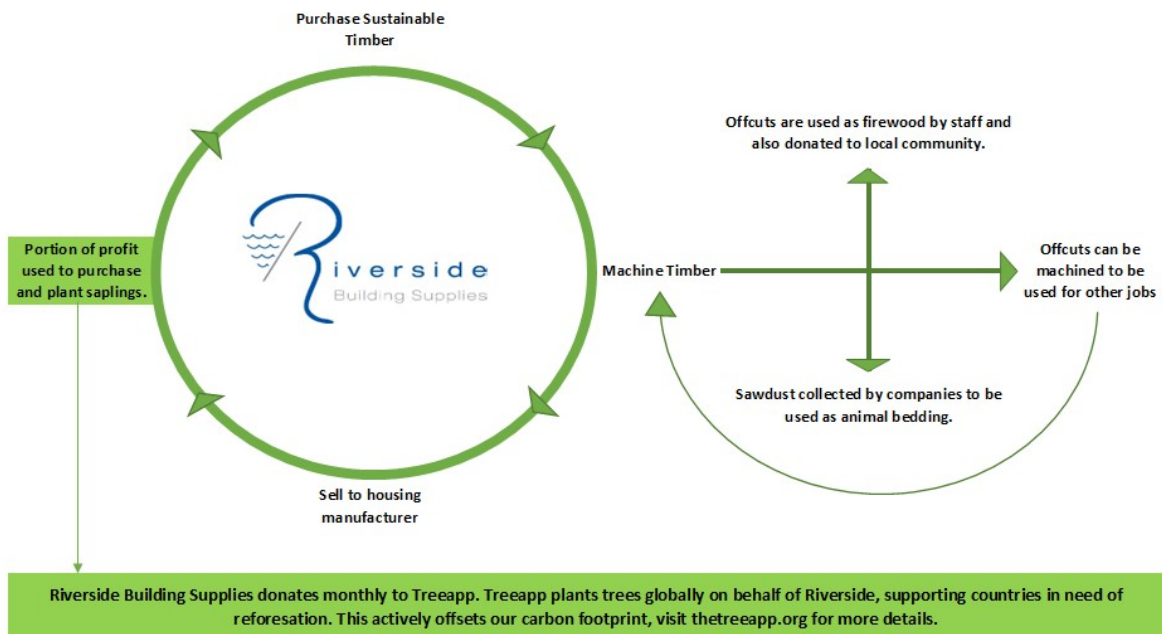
Purchase Sustainable Timber

Riverside
Building Supplies

Portion of profit used to purchase and plant saplings.

Sell to housing manufacturer

Machine Timber

Offcuts are used as firewood by staff and also donated to local community.

Offcuts can be machined to be used for other jobs

Sawdust collected by companies to be used as animal bedding.

Riverside Building Supplies donates monthly to Treeapp. Treeapp plants trees globally on behalf of Riverside, supporting countries in need of reforesation. This actively offsets our carbon footprint, visit thetreeapp.org for more details.